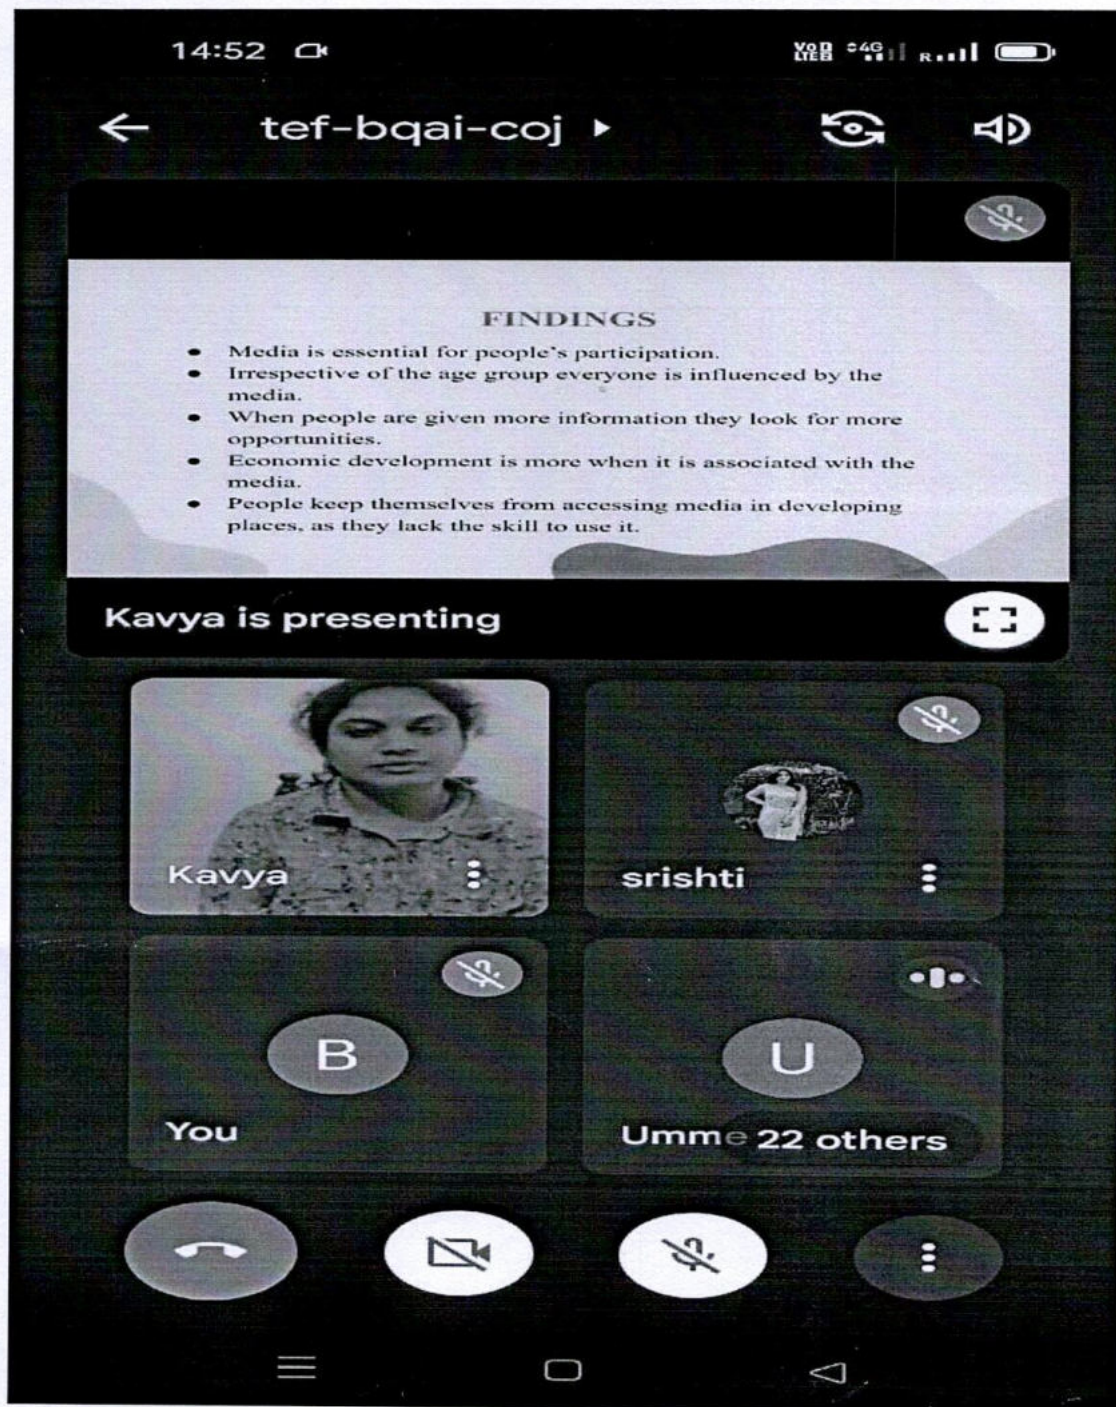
14:52

tef-bqai-coj ▸

FINDINGS

- Media is essential for people's participation.
- Irrespective of the age group everyone is influenced by the media.
- When people are given more information they look for more opportunities.
- Economic development is more when it is associated with the media.
- People keep themselves from accessing media in developing places, as they lack the skill to use it.

Kavya is presenting

Kavya

srishti

B

You

U

Umme 22 others